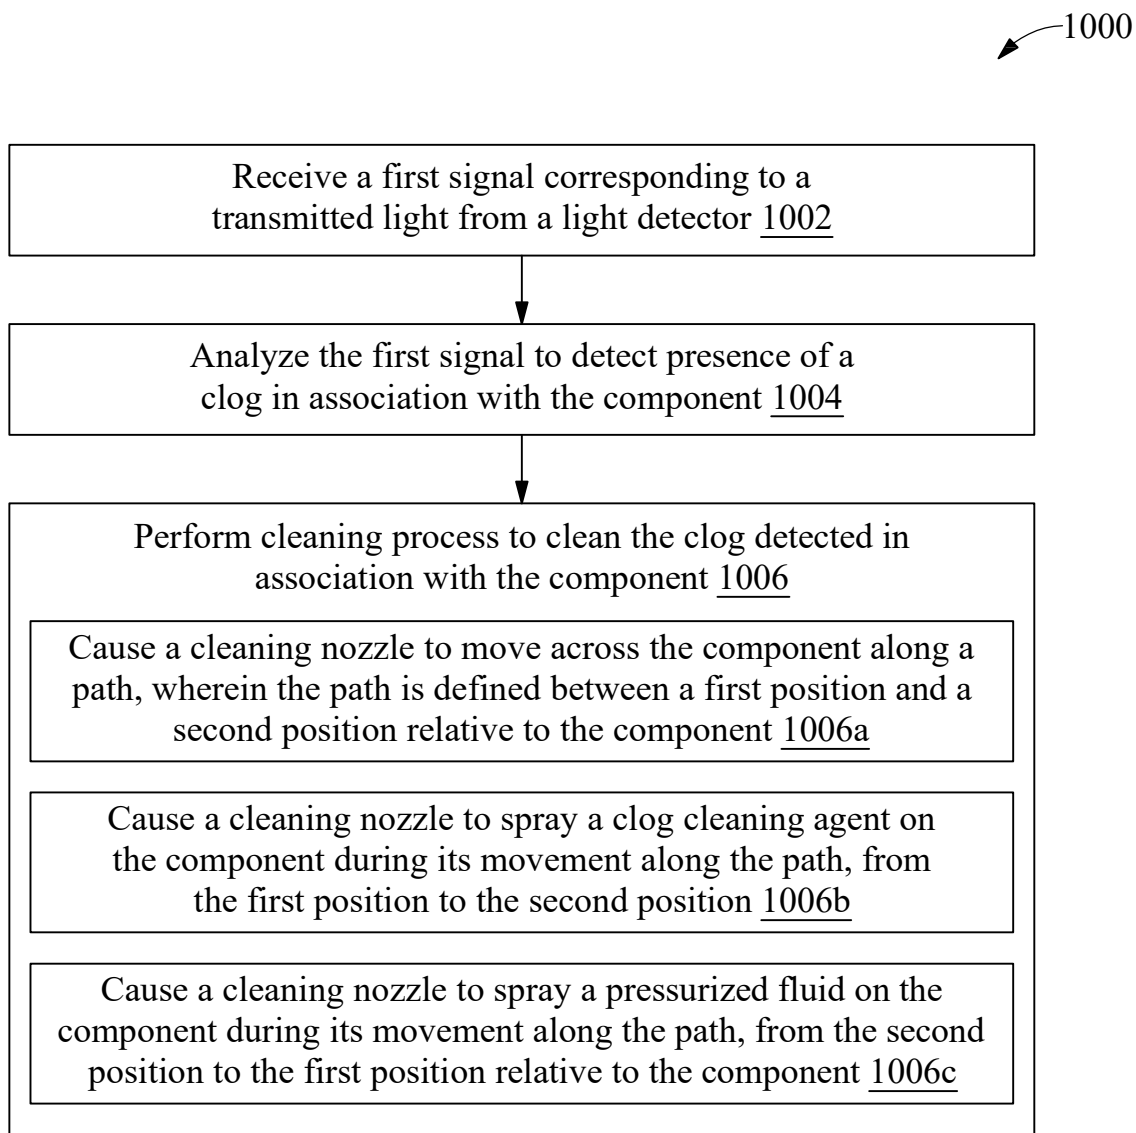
1000

Receive a first signal corresponding to a transmitted light from a light detector 1002

Analyze the first signal to detect presence of a clog in association with the component 1004

Perform cleaning process to clean the clog detected in association with the component 1006

Cause a cleaning nozzle to move across the component along a path, wherein the path is defined between a first position and a second position relative to the component 1006a

Cause a cleaning nozzle to spray a clog cleaning agent on the component during its movement along the path, from the first position to the second position 1006b

Cause a cleaning nozzle to spray a pressurized fluid on the component during its movement along the path, from the second position to the first position relative to the component 1006c